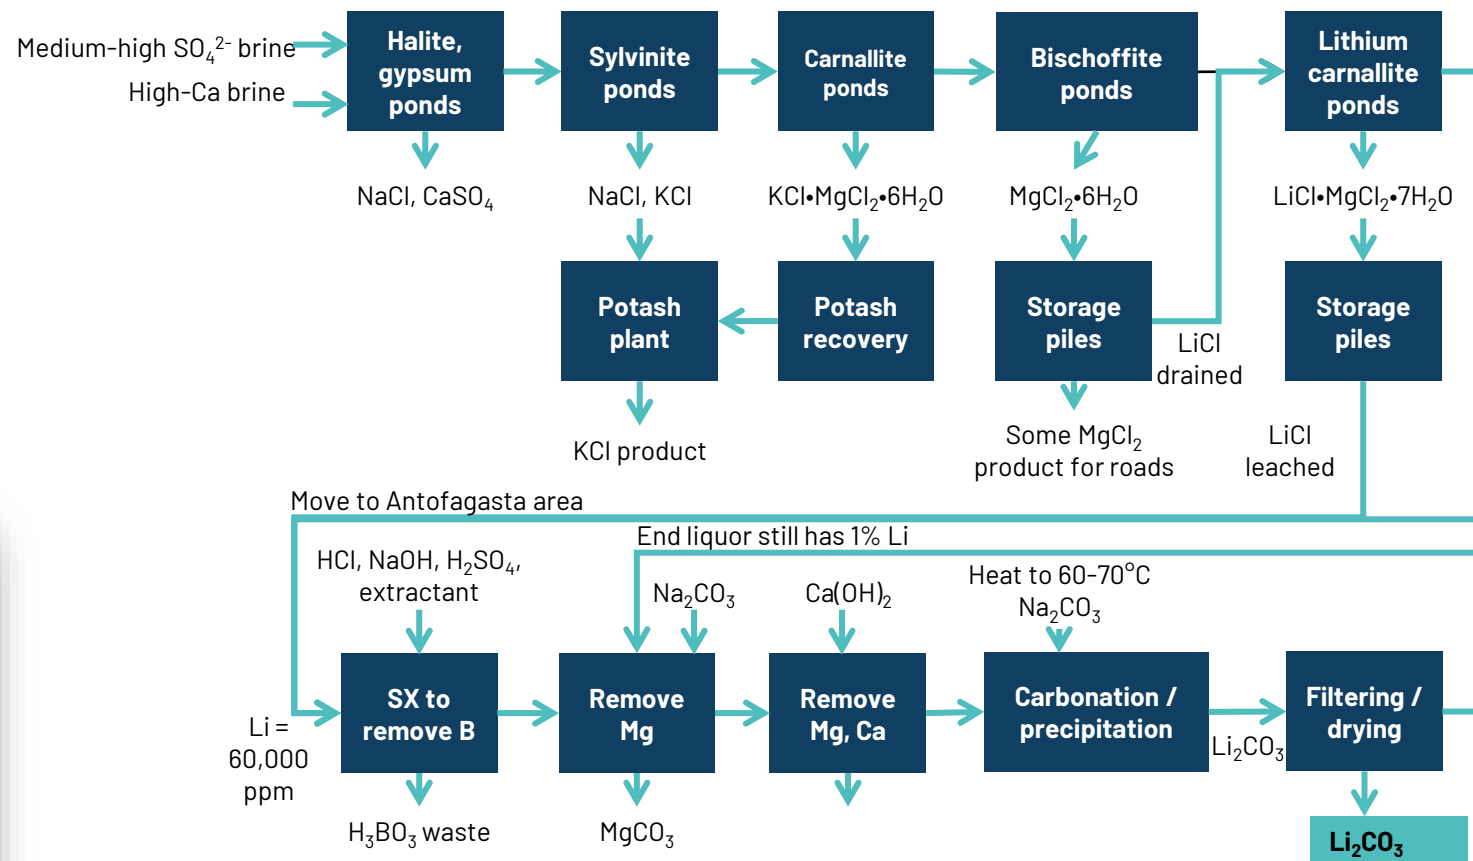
Medium-high $SO_4^{2-}$ brine
High-Ca brine

Halite, gypsum ponds

Sylvinite ponds

Carnallite ponds

Bischoffite ponds

Lithium carnallite ponds

NaCl, $CaSO_4$

NaCl, KCl

$KCl{\bullet}MgCl_2{\bullet}6H_2O$

$MgCl_2{\bullet}6H_2O$

$LiCl{\bullet}MgCl_2{\bullet}7H_2O$

Potash plant

Potash recovery

Storage piles

LiCl drained

Storage piles

KCl product

Some $MgCl_2$ product for roads

LiCl leached

Move to Antofagasta area

End liquor still has 1% Li

HCl, NaOH, $H_2SO_4$, extractant

$Na_2CO_3$

$Ca(OH)_2$

Heat to 60-70°C $Na_2CO_3$

Li = 60,000 ppm

SX to remove B

Remove Mg

Remove Mg, Ca

Carbonation / precipitation

Filtering / drying

$Li_2CO_3$

$H_3BO_3$ waste

$MgCO_3$

$Li_2CO_3$